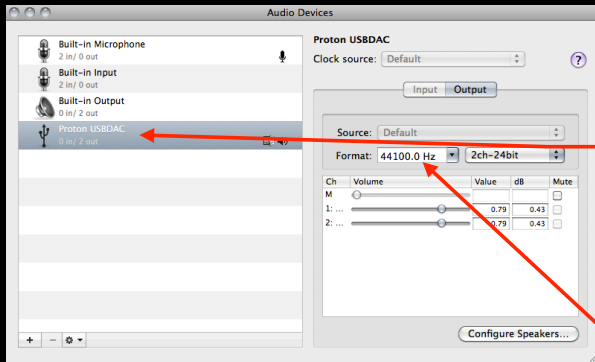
Audio Devices

Built-in Microphone
2 in/ 0 out
Built-in Input
2 in/ 0 out
Built-in Output
0 in/ 2 out
Proton USBDAC
0 in/ 2 out

+ − ✲ ▾

Proton USBDAC
Clock source: Default
?

Input Output

Source: Default
Format: 44100.0 Hz 2ch-24bit

| Ch | Volume | Value | dB | Mute |
|---|---|---|---|---|
| M | | | | |
| 1: ... | | 0.79 | 0.43 | |
| 2: ... | | 0.79 | 0.43 | |

Configure Speakers...